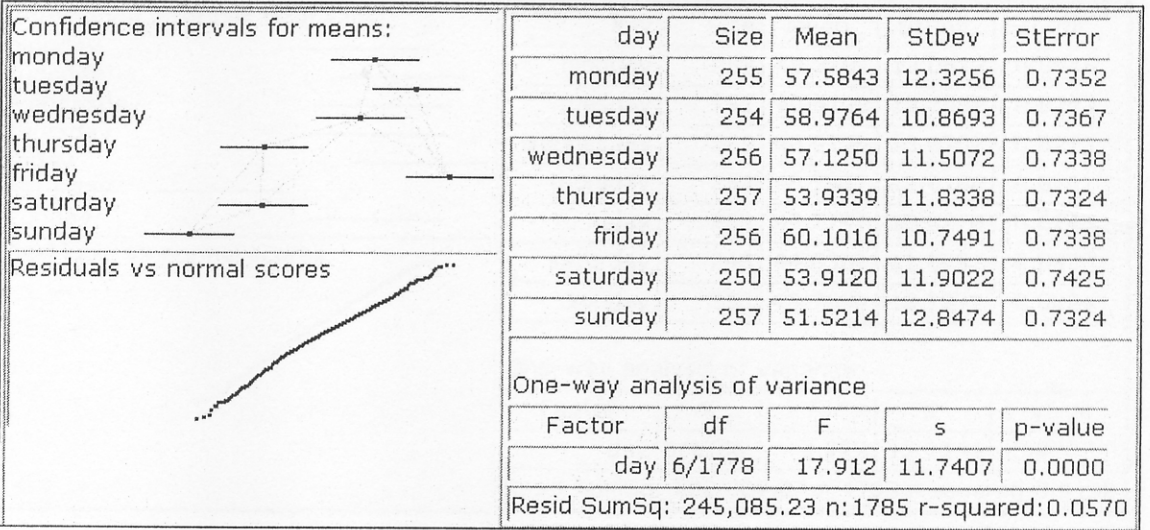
Confidence intervals for means:
monday
tuesday
wednesday
thursday
friday
saturday
sunday

Residuals vs normal scores

| day | Size | Mean | StDev | StError |
|---|---|---|---|---|
| monday | 255 | 57.5843 | 12.3256 | 0.7352 |
| tuesday | 254 | 58.9764 | 10.8693 | 0.7367 |
| wednesday | 256 | 57.1250 | 11.5072 | 0.7338 |
| thursday | 257 | 53.9339 | 11.8338 | 0.7324 |
| friday | 256 | 60.1016 | 10.7491 | 0.7338 |
| saturday | 250 | 53.9120 | 11.9022 | 0.7425 |
| sunday | 257 | 51.5214 | 12.8474 | 0.7324 |

One-way analysis of variance

| Factor | df | F | s | p-value |
|---|---|---|---|---|
| day | 6/1778 | 17.912 | 11.7407 | 0.0000 |

Resid SumSq: 245,085.23 n:1785 r-squared:0.0570